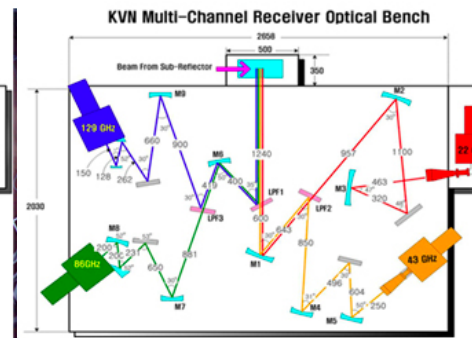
KVN Multi-Channel Receiver Optical Bench

2658

500

350

Beam From Sub-Reflector

2030

129 GHz

M9

660

900

150

128

262

M6

419

400

1240

LPF1

LPF3

600

M2

957

1100

M3

463

320

LPF2

643

M1

850

M8

200

200

231

650

881

86GHz

M7

496

604

250

M4

M5

43 GHz

22